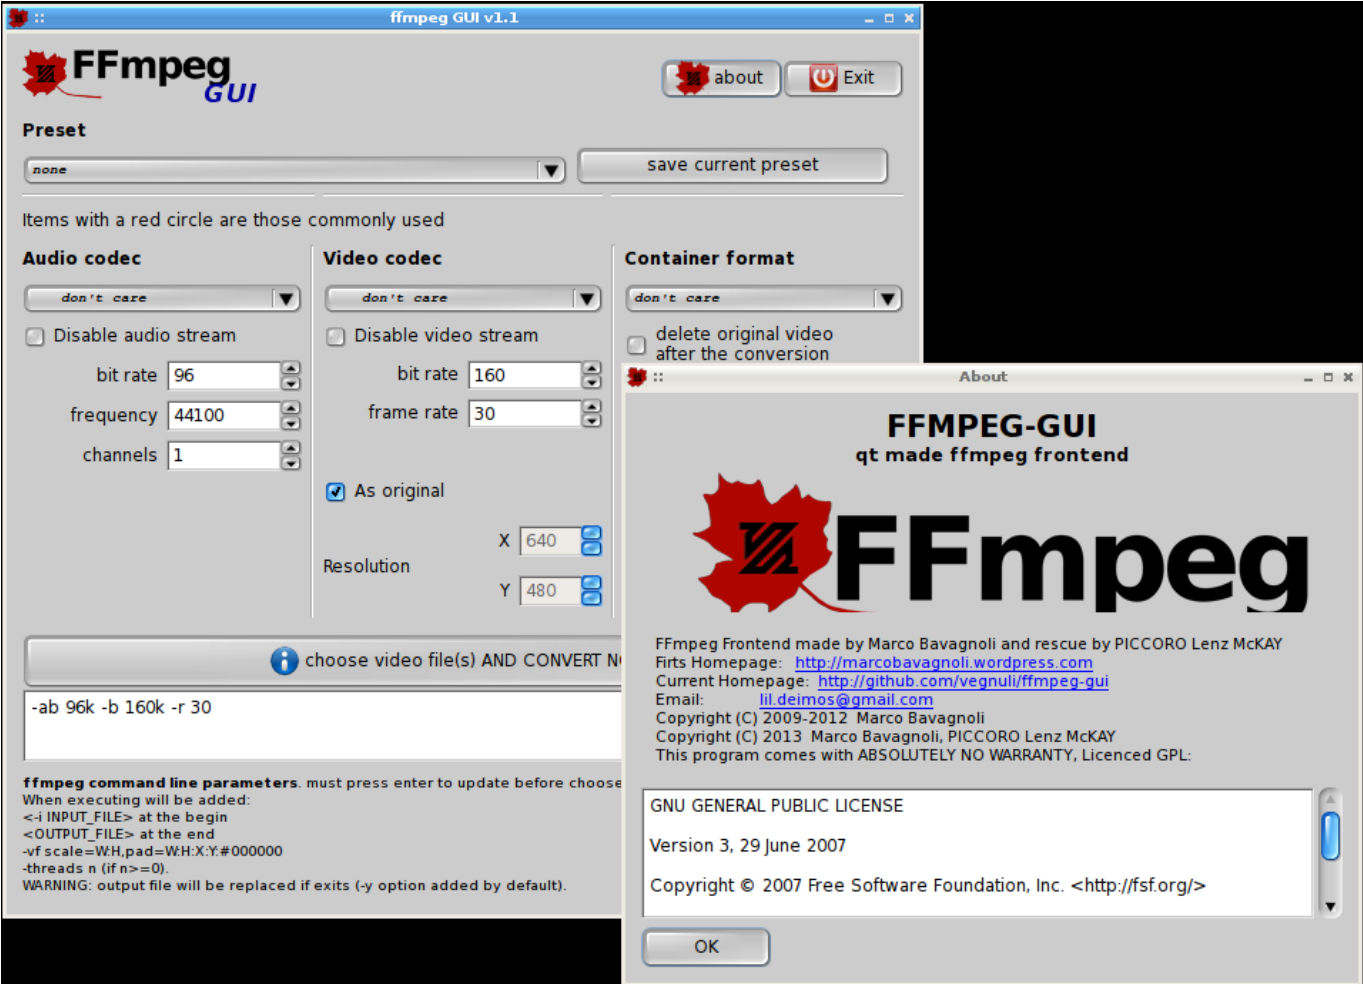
ffmpeg GUI v1.1

FFmpeg GUI

about
Exit

Preset

none
save current preset

Items with a red circle are those commonly used

Audio codec
don't care
Disable audio stream
bit rate 96
frequency 44100
channels 1

Video codec
don't care
Disable video stream
bit rate 160
frame rate 30
As original
Resolution
X 640
Y 480

Container format
don't care
delete original video after the conversion

choose video file(s) AND CONVERT N

-ab 96k -b 160k -r 30

**ffmpeg command line parameters**. must press enter to update before choose
When executing will be added:
<-i INPUT_FILE> at the begin
<OUTPUT_FILE> at the end
-vf scale=W:H,pad=W:H:X:Y:#000000
-threads n (if n>=0).
WARNING: output file will be replaced if exits (-y option added by default).

About

FFMPEG-GUI
qt made ffmpeg frontend

FFmpeg

FFmpeg Frontend made by Marco Bavagnoli and rescue by PICCORO Lenz McKAY
Firts Homepage: http://marcobavagnoli.wordpress.com
Current Homepage: http://github.com/vegnuli/ffmpeg-gui
Email: lil.deimos@gmail.com
Copyright (C) 2009-2012 Marco Bavagnoli
Copyright (C) 2013 Marco Bavagnoli, PICCORO Lenz McKAY
This program comes with ABSOLUTELY NO WARRANTY, Licenced GPL:

GNU GENERAL PUBLIC LICENSE

Version 3, 29 June 2007

Copyright © 2007 Free Software Foundation, Inc. <http://fsf.org/>

OK